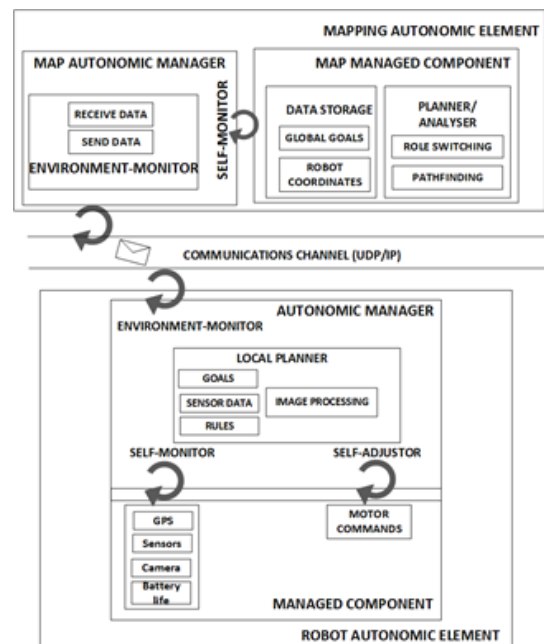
MAPPING AUTONOMIC ELEMENT

MAP AUTONOMIC MANAGER

RECEIVE DATA

SEND DATA

ENVIRONMENT-MONITOR

SELF-MONITOR

MAP MANAGED COMPONENT

DATA STORAGE

GLOBAL GOALS

ROBOT COORDINATES

PLANNER/ ANALYSER

ROLE SWITCHING

PATHFINDING

COMMUNICATIONS CHANNEL (UDP/IP)

AUTONOMIC MANAGER

ENVIRONMENT-MONITOR

LOCAL PLANNER

GOALS

SENSOR DATA

RULES

IMAGE PROCESSING

SELF-MONITOR

SELF-ADJUSTOR

GPS

Sensors

Camera

Battery life

MOTOR COMMANDS

MANAGED COMPONENT

ROBOT AUTONOMIC ELEMENT